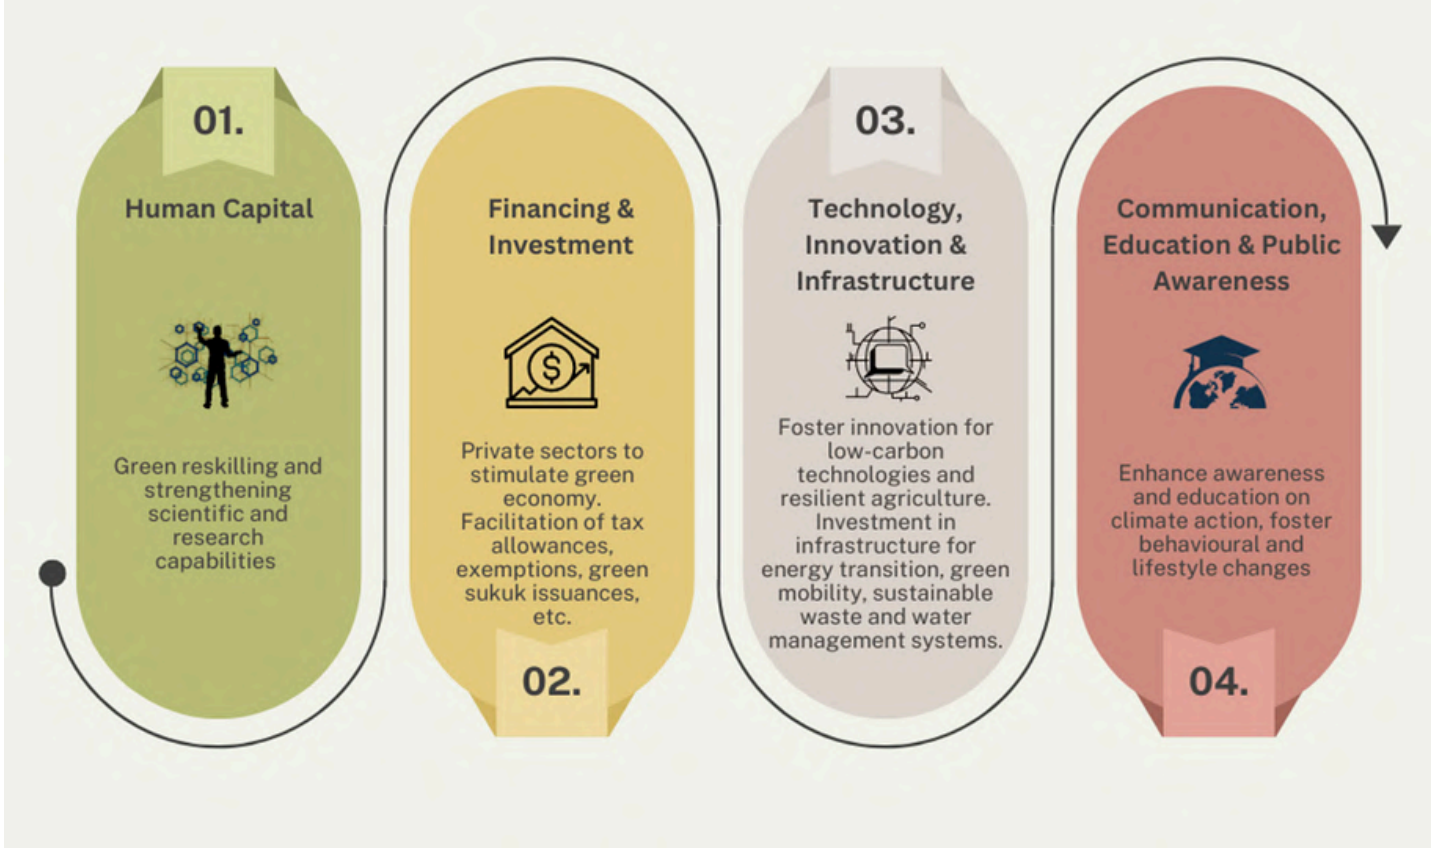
01.

Human Capital

Green reskilling and strengthening scientific and research capabilities

Financing & Investment

Private sectors to stimulate green economy. Facilitation of tax allowances, exemptions, green sukuk issuances, etc.

02.

03.

Technology, Innovation & Infrastructure

Foster innovation for low-carbon technologies and resilient agriculture. Investment in infrastructure for energy transition, green mobility, sustainable waste and water management systems.

Communication, Education & Public Awareness

Enhance awareness and education on climate action, foster behavioural and lifestyle changes

04.